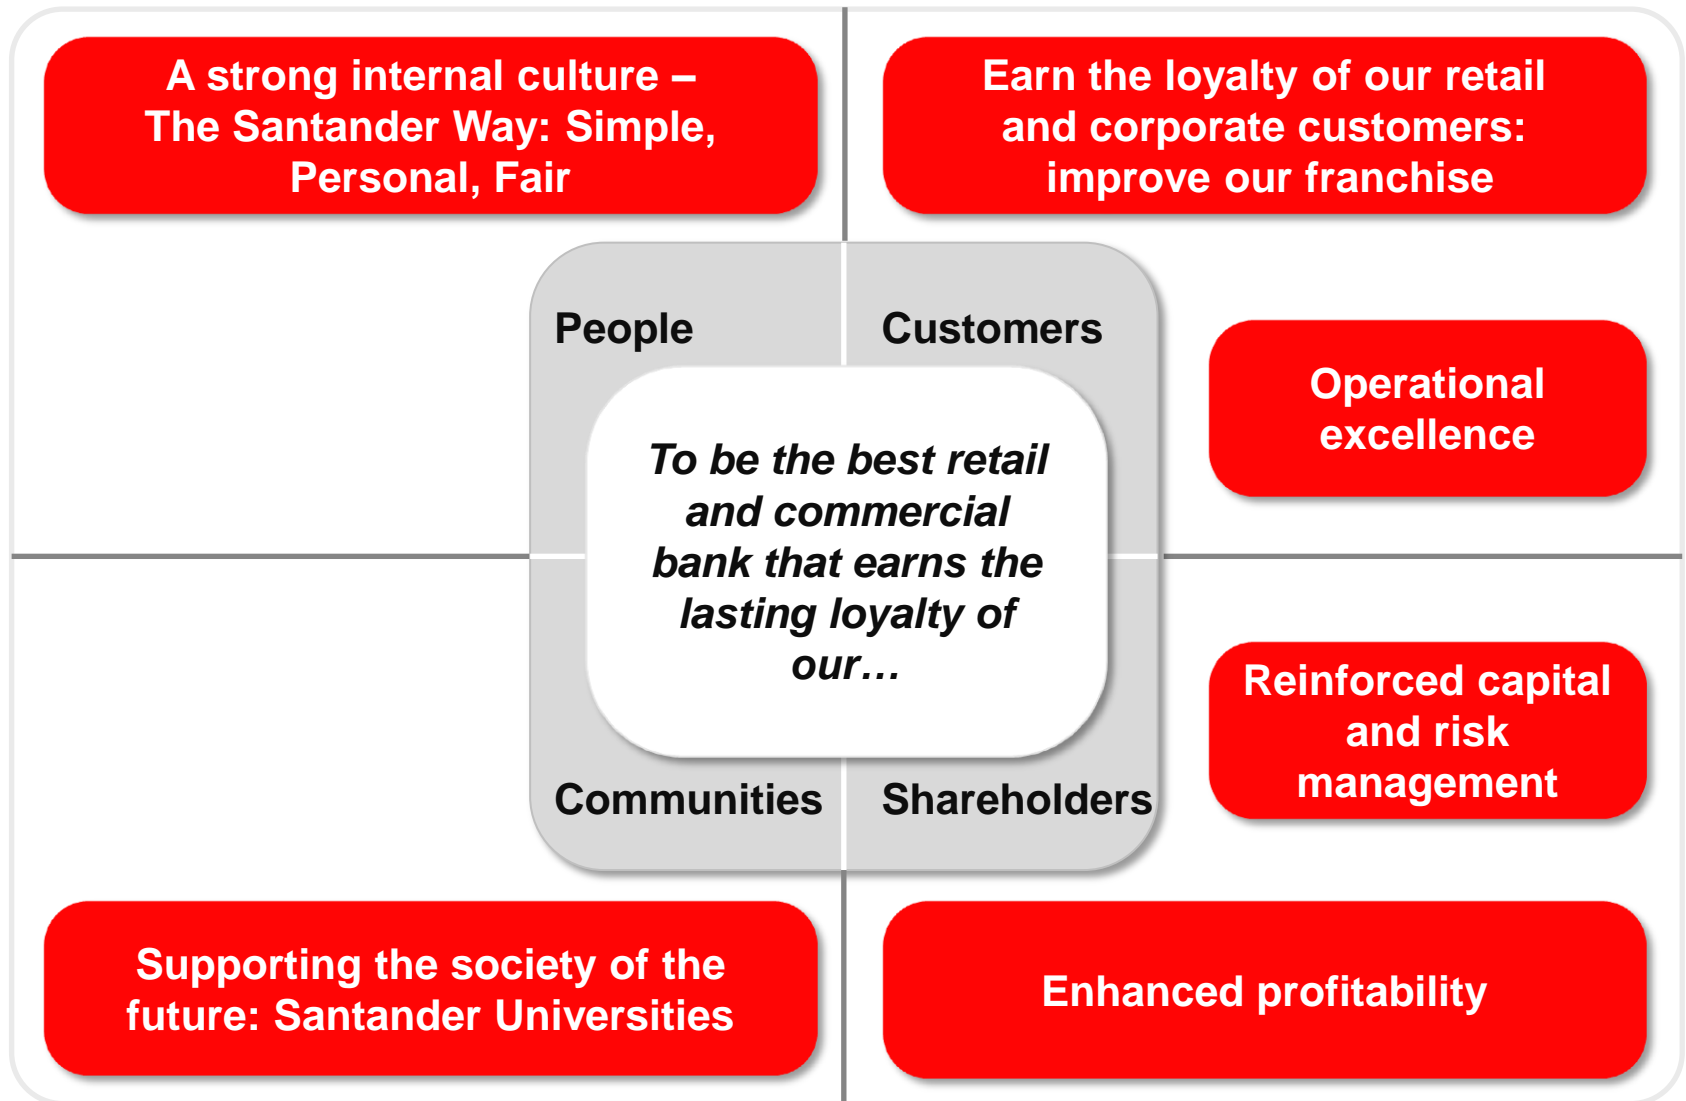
A strong internal culture – The Santander Way: Simple, Personal, Fair

Earn the loyalty of our retail and corporate customers: improve our franchise

People

Customers

To be the best retail and commercial bank that earns the lasting loyalty of our…

Operational excellence

Communities

Shareholders

Reinforced capital and risk management

Supporting the society of the future: Santander Universities

Enhanced profitability